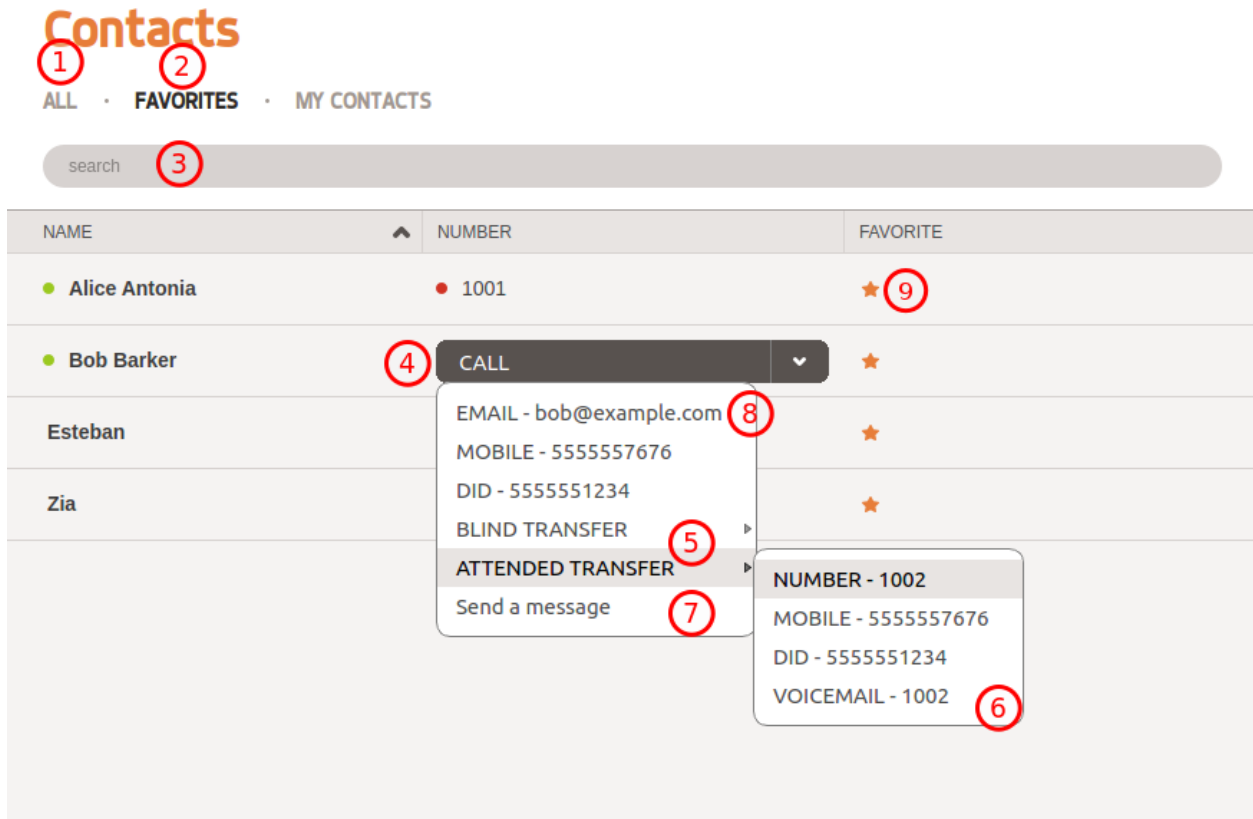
Contacts

1 2

ALL · FAVORITES · MY CONTACTS

search 3

| NAME | NUMBER | FAVORITE |
|---|---|---|
| Alice Antonia | 1001 | 9 |
| Bob Barker | 4 CALL | |
| Esteban | | |
| Zia | | |

EMAIL - bob@example.com 8
MOBILE - 5555557676
DID - 5555551234
BLIND TRANSFER 5
ATTENDED TRANSFER
Send a message 7

NUMBER - 1002
MOBILE - 5555557676
DID - 5555551234
VOICEMAIL - 1002 6